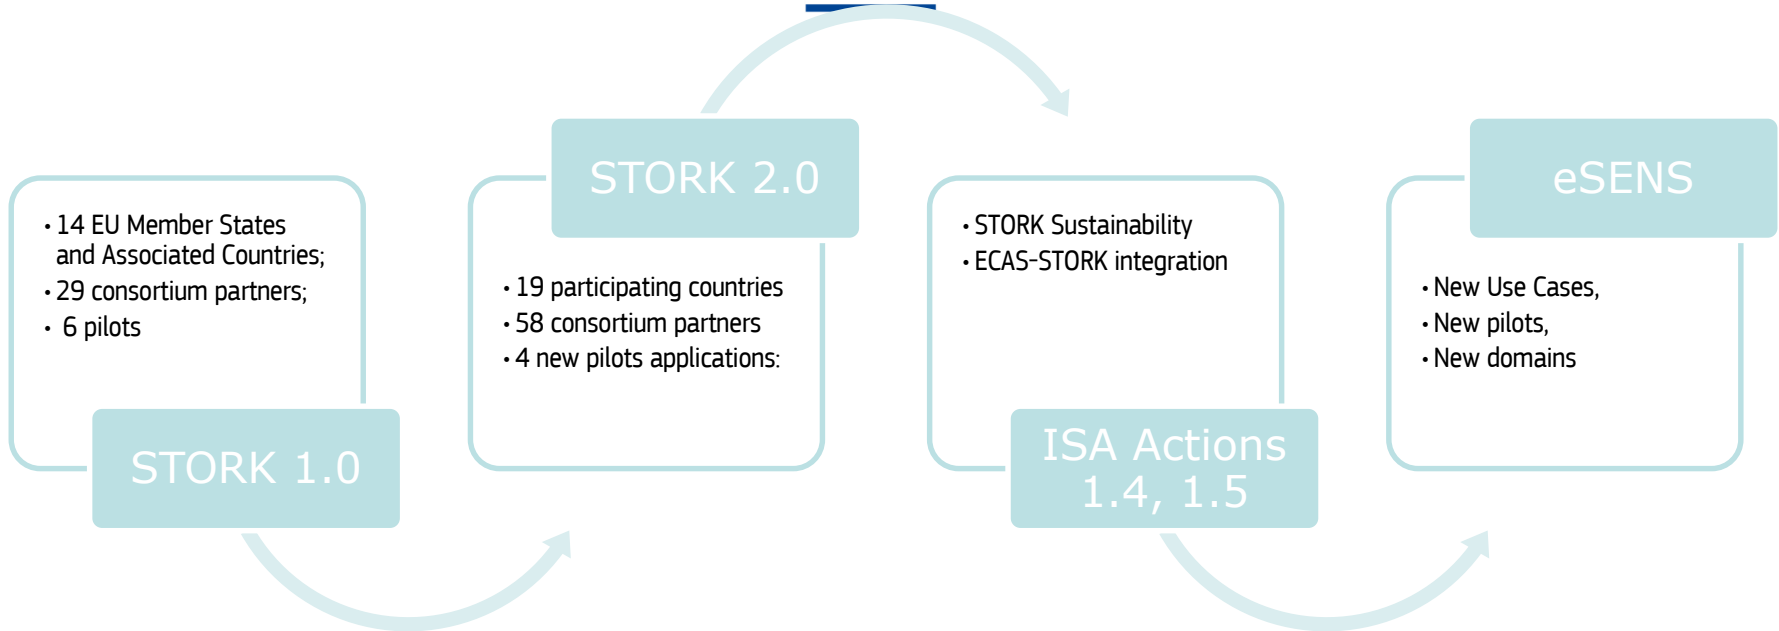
• 14 EU Member States and Associated Countries;
• 29 consortium partners;
• 6 pilots

STORK 1.0

STORK 2.0

• 19 participating countries
• 58 consortium partners
• 4 new pilots applications:

• STORK Sustainability
• ECAS-STORK integration

ISA Actions 1.4, 1.5

eSENS

• New Use Cases,
• New pilots,
• New domains